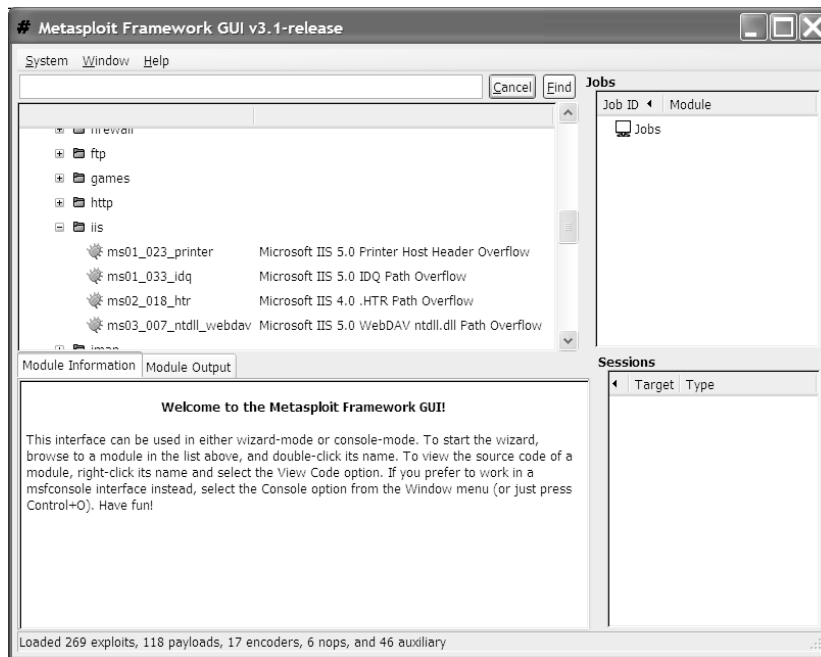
# Metasploit Framework GUI v3.1-release

System Window Help

Cancel Find

Jobs

Job ID Module

Jobs

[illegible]

ftp

games

http

iis

ms01_023_printer Microsoft IIS 5.0 Printer Host Header Overflow

ms01_033_idq Microsoft IIS 5.0 IDQ Path Overflow

ms02_018_htr Microsoft IIS 4.0 .HTR Path Overflow

ms03_007_ntdll_webdav Microsoft IIS 5.0 WebDAV ntdll.dll Path Overflow

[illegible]

Module Information Module Output

Sessions

Target Type

Welcome to the Metasploit Framework GUI!

This interface can be used in either wizard-mode or console-mode. To start the wizard, browse to a module in the list above, and double-click its name. To view the source code of a module, right-click its name and select the View Code option. If you prefer to work in a msfconsole interface instead, select the Console option from the Window menu (or just press Control+O). Have fun!

Loaded 269 exploits, 118 payloads, 17 encoders, 6 nops, and 46 auxiliary